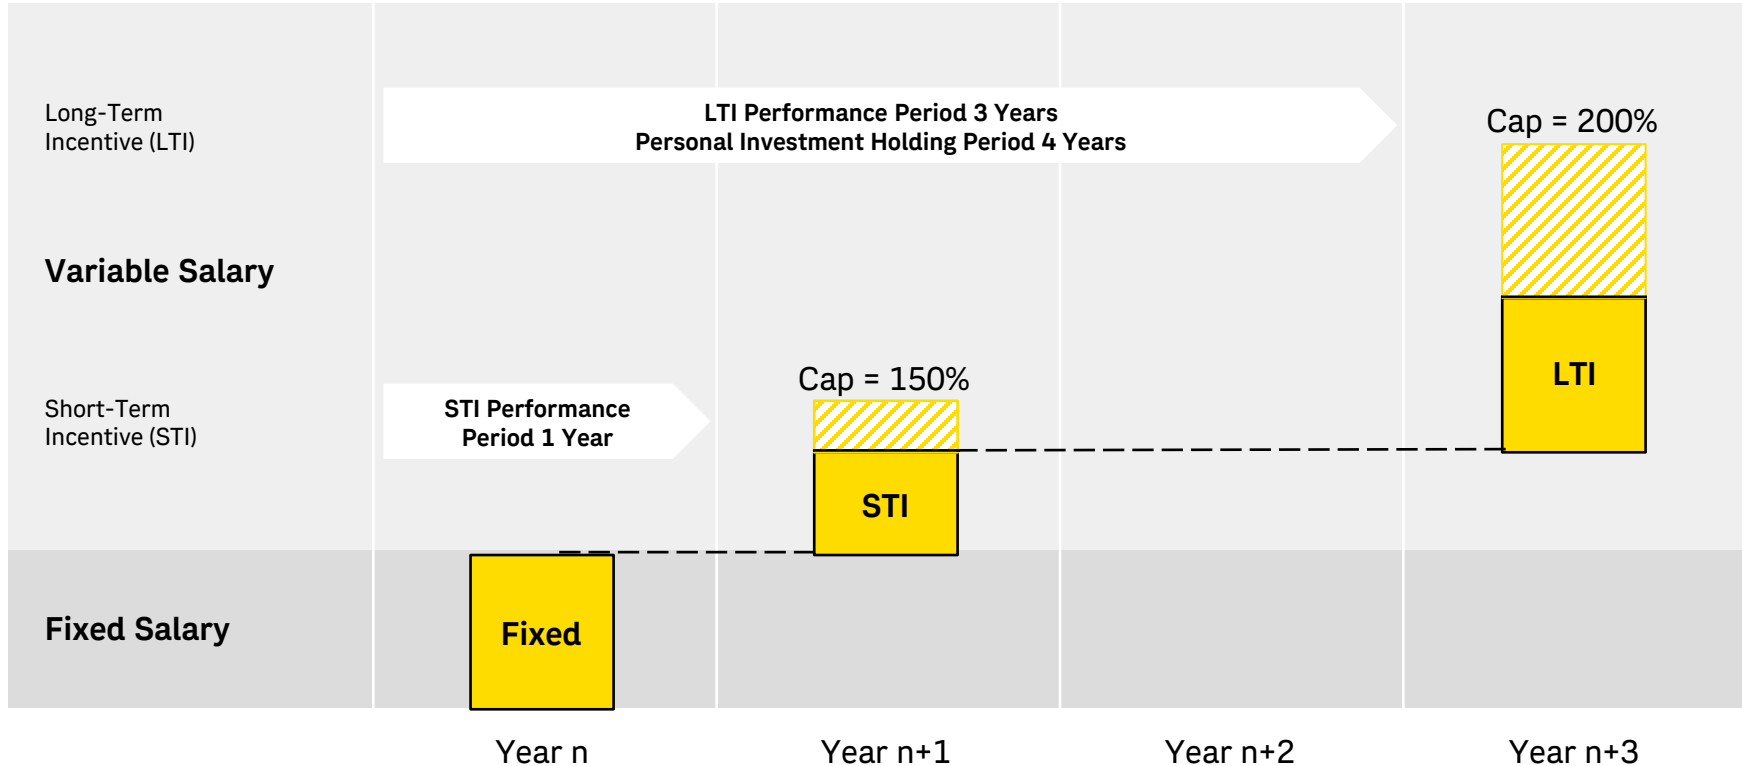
Long-Term Incentive (LTI)

LTI Performance Period 3 Years
Personal Investment Holding Period 4 Years

Cap = 200%

Variable Salary

LTI

Short-Term Incentive (STI)

STI Performance Period 1 Year

Cap = 150%

STI

Fixed Salary

Fixed

Year n

Year n+1

Year n+2

Year n+3